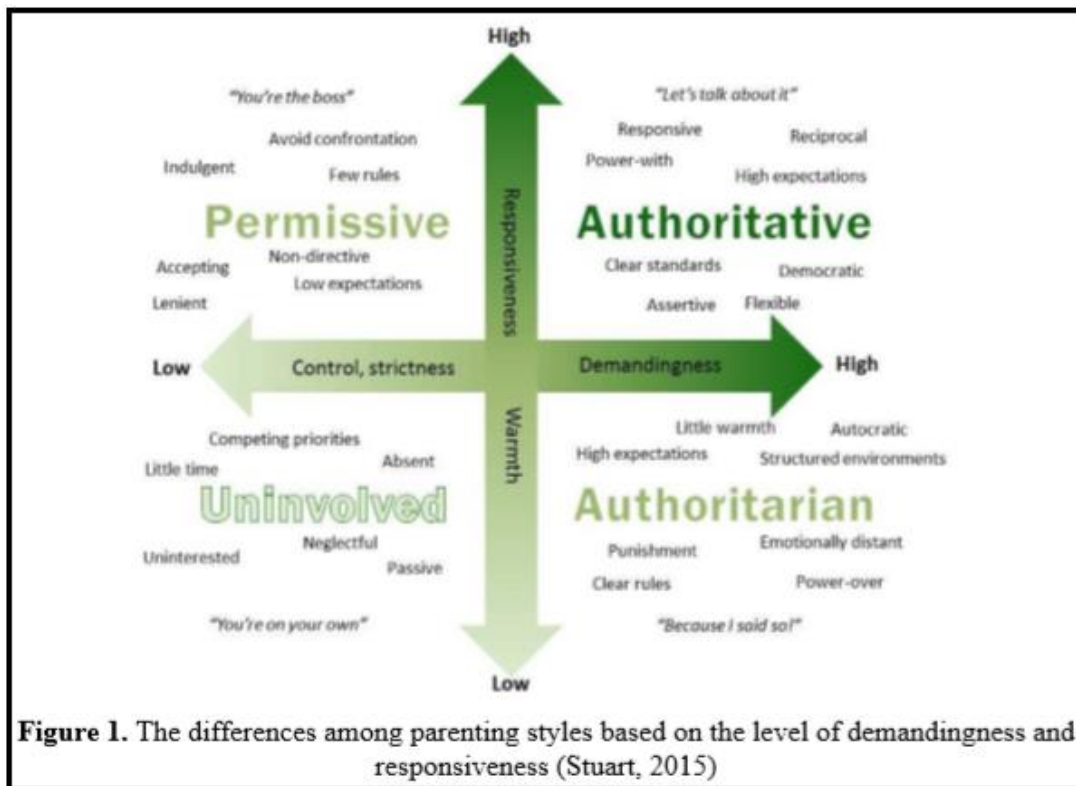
High

"You're the boss"

Avoid confrontation

Indulgent

Few rules

Permissive

Non-directive

Accepting

Low expectations

Lenient

"Let's talk about it"

Responsive

Reciprocal

Power-with

High expectations

Authoritative

Clear standards

Democratic

Assertive

Flexible

Responsiveness

Low

Control, strictness

Demandingness

High

Warmth

Competing priorities

Little time

Absent

Uninvolved

Uninterested

Neglectful

Passive

"You're on your own"

Little warmth

Autocratic

High expectations

Structured environments

Authoritarian

Punishment

Emotionally distant

Clear rules

Power-over

"Because I said so!"

Low

**Figure 1.** The differences among parenting styles based on the level of demandingness and responsiveness (Stuart, 2015)